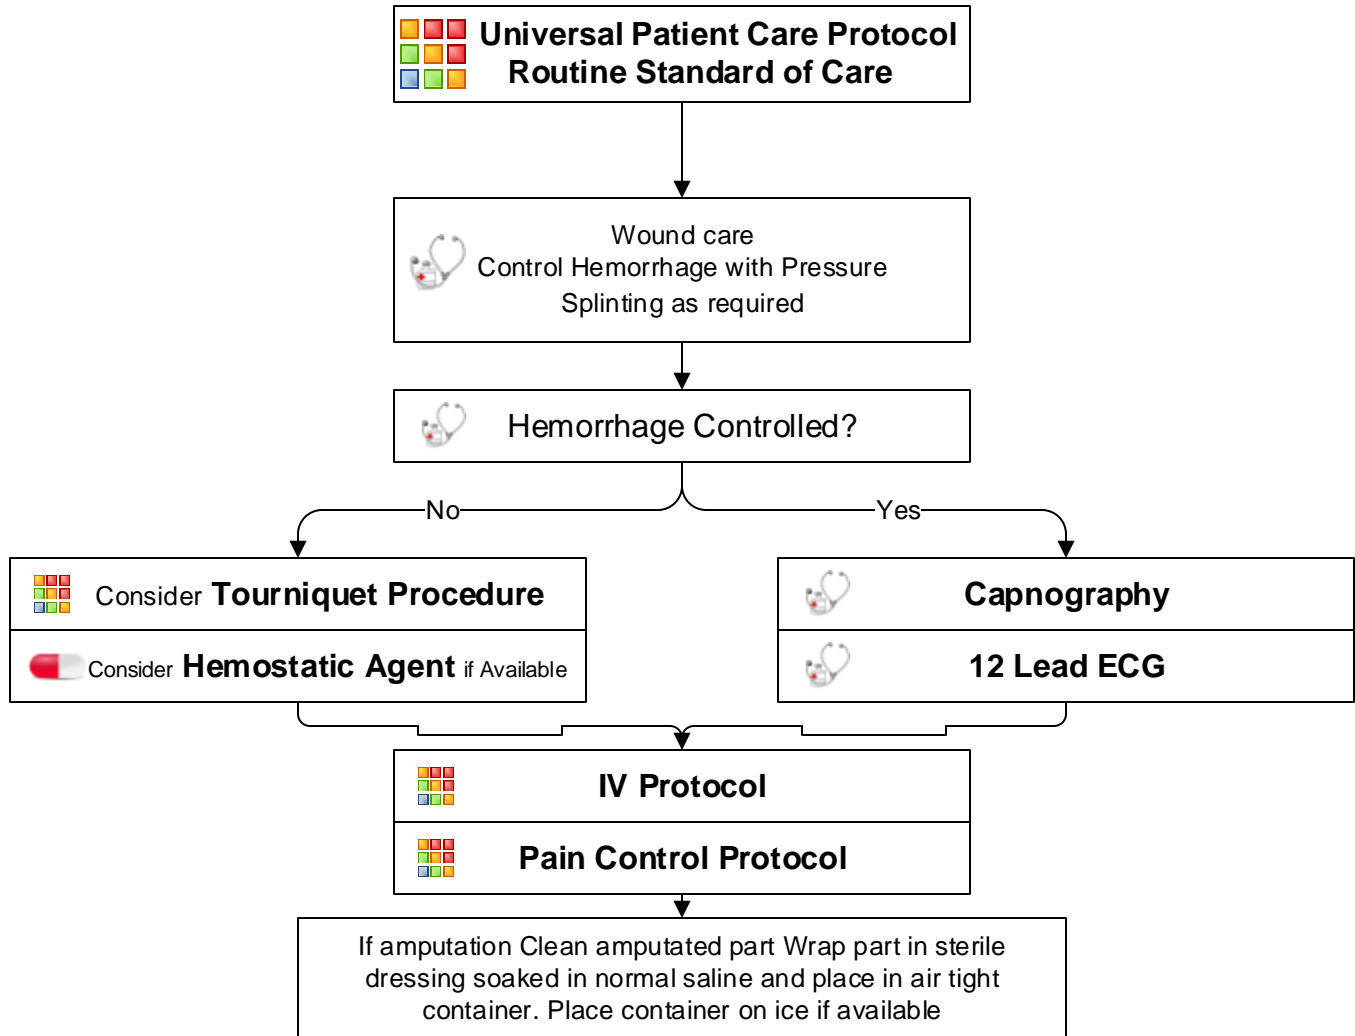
Universal Patient Care Protocol
Routine Standard of Care

Wound care
Control Hemorrhage with Pressure
Splinting as required

Hemorrhage Controlled?

No

Yes

Consider Tourniquet Procedure

Consider Hemostatic Agent if Available

Capnography

12 Lead ECG

IV Protocol

Pain Control Protocol

If amputation Clean amputated part Wrap part in sterile dressing soaked in normal saline and place in air tight container. Place container on ice if available